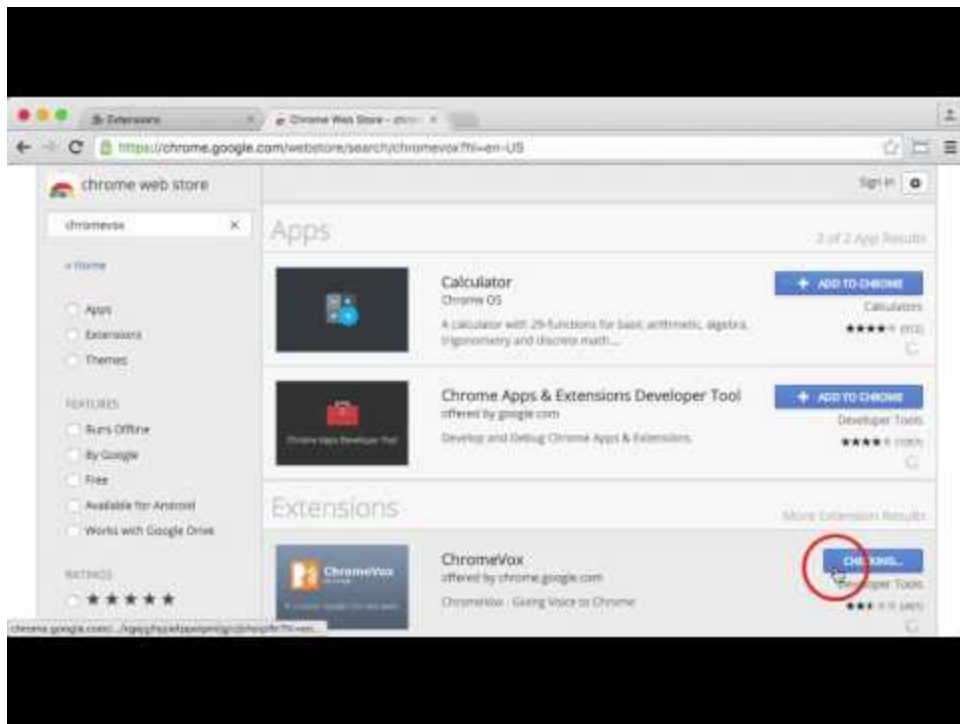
Extensions

Chrome Web Store - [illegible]

https://chrome.google.com/webstore/search/chromevox?hl=en-US

chrome web store

Sign in

chromevox

« Home

Apps

Extensions

Themes

FEATURES

Runs Offline

By Google

Free

Available for Android

Works with Google Drive

RATINGS

★★★★★

Apps

2 of 2 App Results

Calculator

Chrome OS

A calculator with 29 functions for basic arithmetic, algebra, trigonometry and discrete math...

+ ADD TO CHROME

Calculators

★★★★★ (915)

Chrome Apps & Extensions Developer Tool

offered by google.com

Develop and Debug Chrome Apps & Extensions.

+ ADD TO CHROME

Developer Tools

★★★★★ (1007)

Extensions

More Extension Results

ChromeVox

ChromeVox

offered by chrome.google.com

ChromeVox - Giving Voice to Chrome

CHECKING...

Developer Tools

★★★ (465)

chrome.google.com/.../kgejglhpjiefppelpmljglcjbhoiplfn?hl=en...